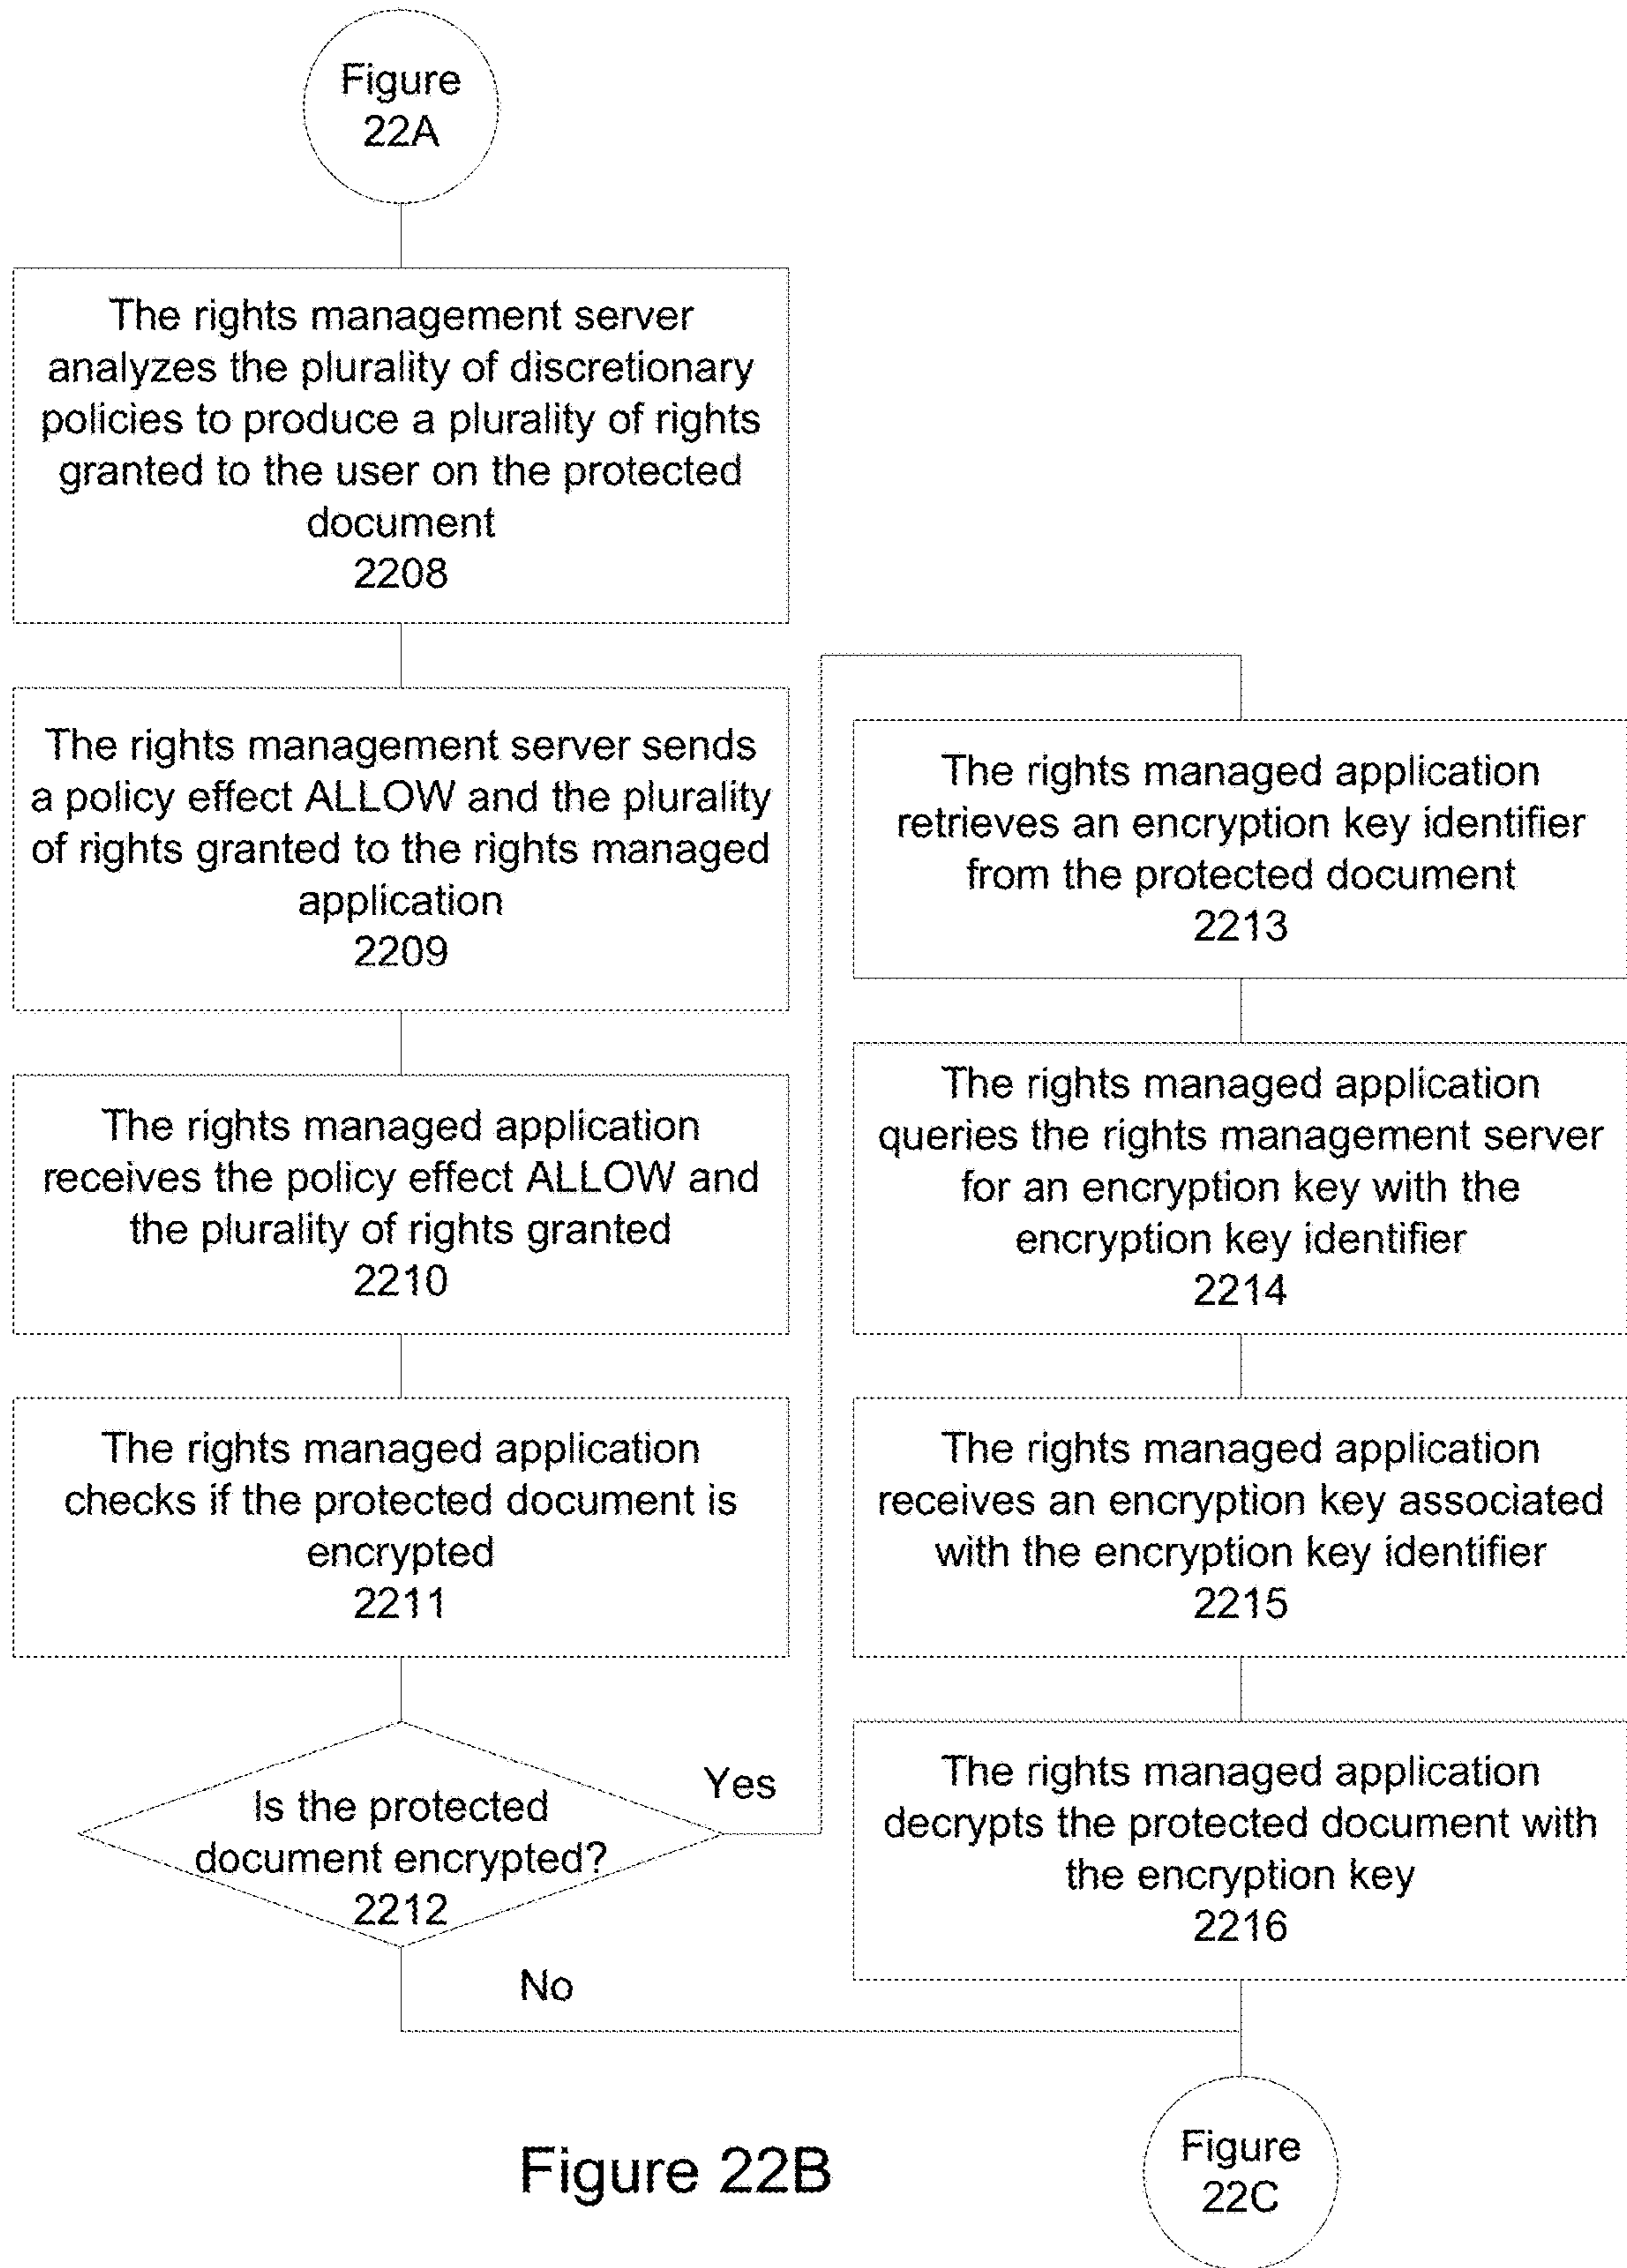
Figure 22A

The rights management server analyzes the plurality of discretionary policies to produce a plurality of rights granted to the user on the protected document
2208

The rights management server sends a policy effect ALLOW and the plurality of rights granted to the rights managed application
2209

The rights managed application receives the policy effect ALLOW and the plurality of rights granted
2210

The rights managed application checks if the protected document is encrypted
2211

Is the protected document encrypted?
2212

Yes

No

The rights managed application retrieves an encryption key identifier from the protected document
2213

The rights managed application queries the rights management server for an encryption key with the encryption key identifier
2214

The rights managed application receives an encryption key associated with the encryption key identifier
2215

The rights managed application decrypts the protected document with the encryption key
2216

Figure 22B

Figure 22C